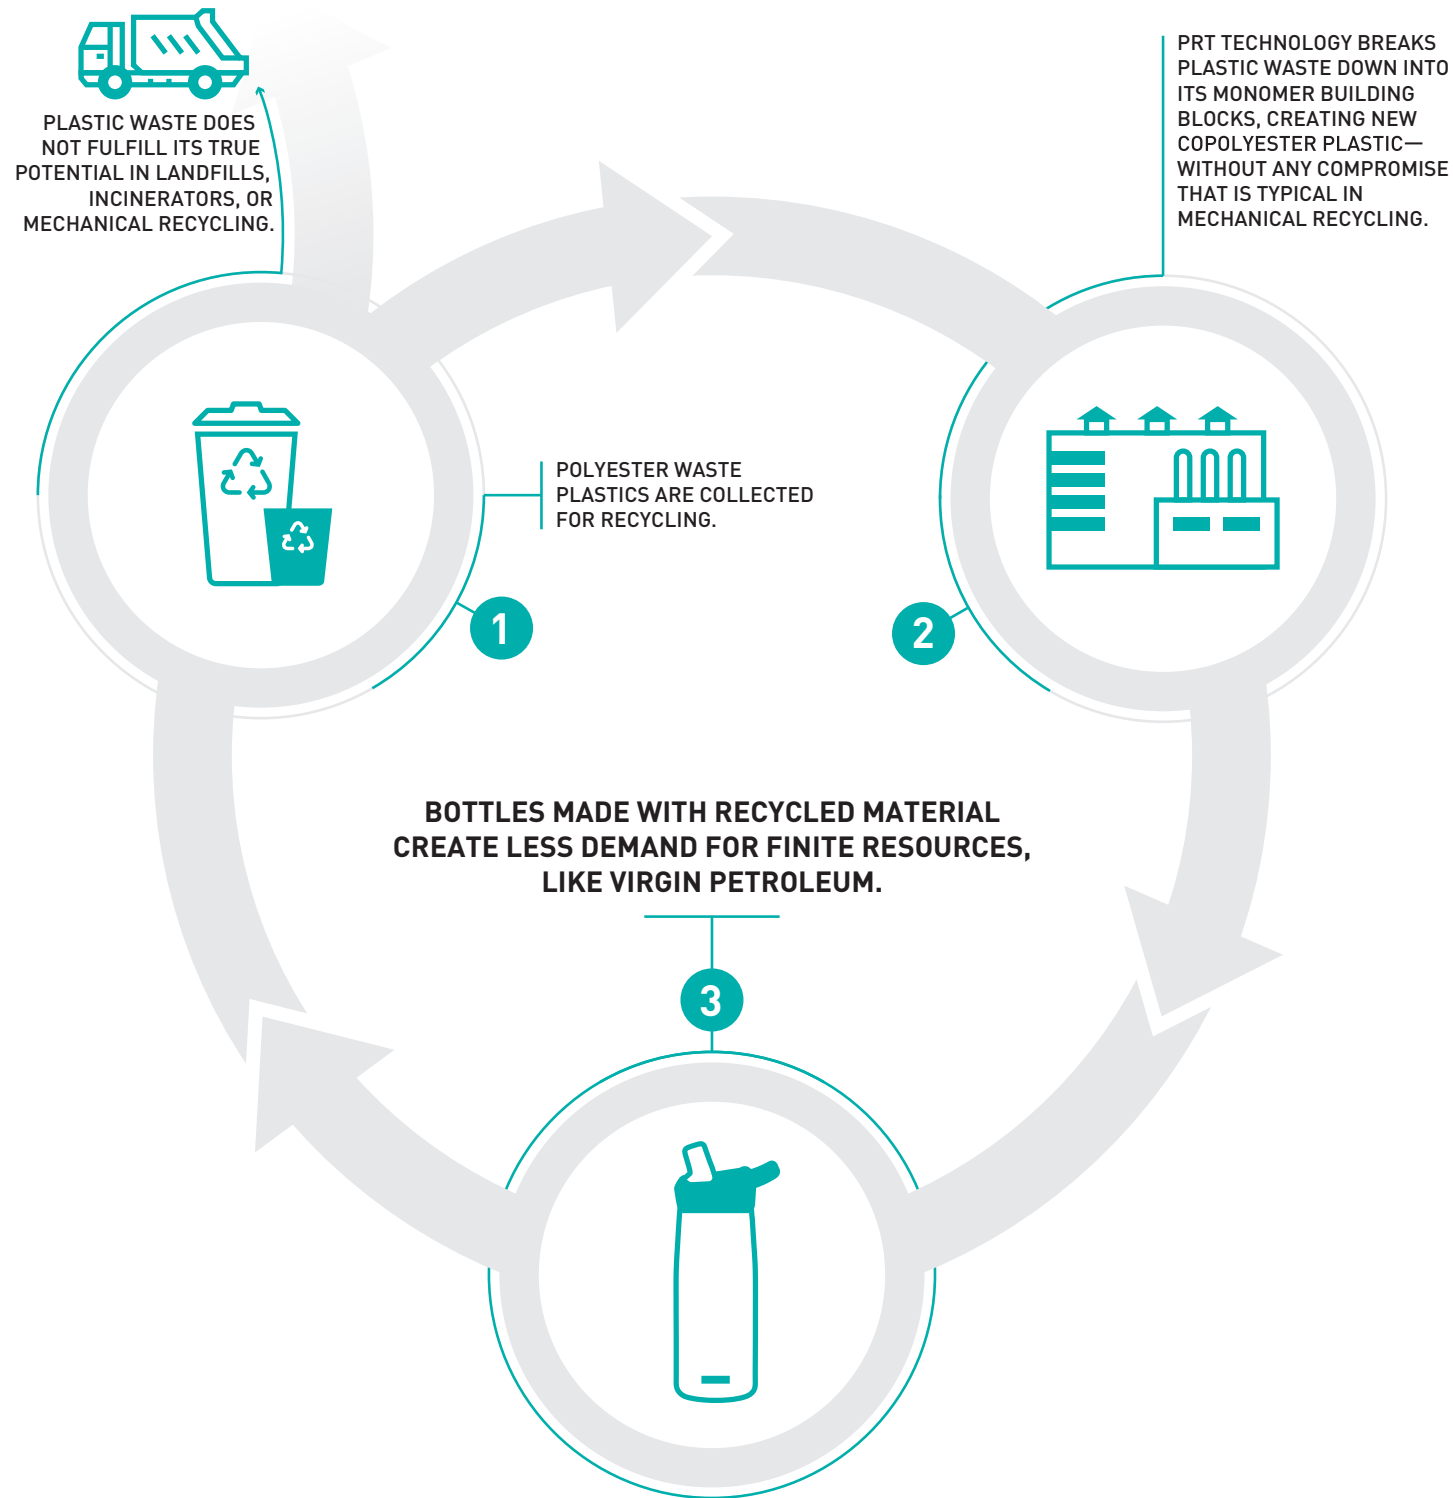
PLASTIC WASTE DOES NOT FULFILL ITS TRUE POTENTIAL IN LANDFILLS, INCINERATORS, OR MECHANICAL RECYCLING.

PRT TECHNOLOGY BREAKS PLASTIC WASTE DOWN INTO ITS MONOMER BUILDING BLOCKS, CREATING NEW COPOLYESTER PLASTIC—WITHOUT ANY COMPROMISE THAT IS TYPICAL IN MECHANICAL RECYCLING.

POLYESTER WASTE PLASTICS ARE COLLECTED FOR RECYCLING.

1

2

BOTTLES MADE WITH RECYCLED MATERIAL CREATE LESS DEMAND FOR FINITE RESOURCES, LIKE VIRGIN PETROLEUM.

3